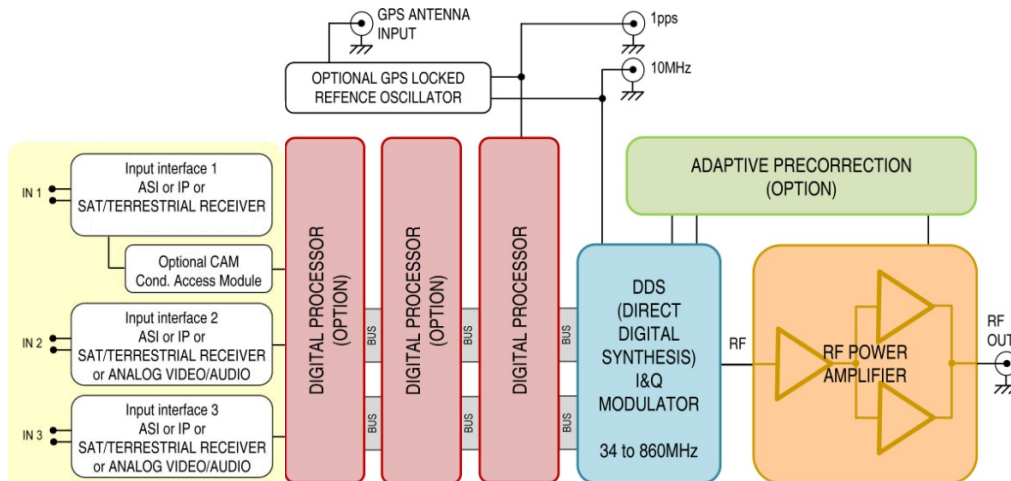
GPS ANTENNA INPUT

1pps

10MHz

OPTIONAL GPS LOCKED REFENCE OSCILLATOR

ADAPTIVE PRECORRECTION (OPTION)

IN 1

Input interface 1 ASI or IP or SAT/TERRESTRIAL RECEIVER

Optional CAM Cond. Access Module

IN 2

Input interface 2 ASI or IP or SAT/TERRESTRIAL RECEIVER or ANALOG VIDEO/AUDIO

IN 3

Input interface 3 ASI or IP or SAT/TERRESTRIAL RECEIVER or ANALOG VIDEO/AUDIO

DIGITAL PROCESSOR (OPTION)

BUS

BUS

DIGITAL PROCESSOR (OPTION)

BUS

BUS

DIGITAL PROCESSOR

BUS

BUS

DDS (DIRECT DIGITAL SYNTHESIS) I&Q MODULATOR

34 to 860MHz

RF

RF POWER AMPLIFIER

RF OUT